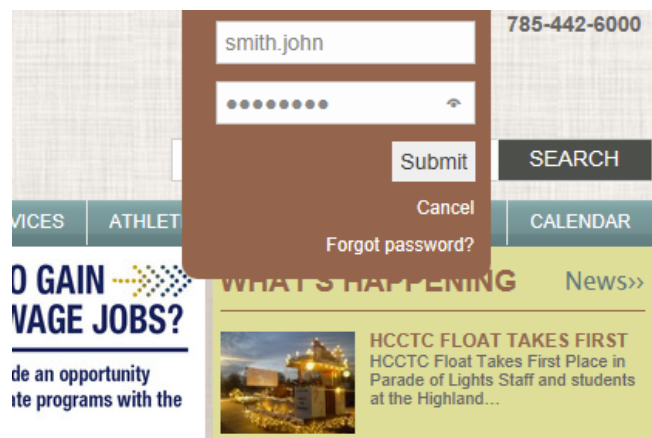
785-442-6000

smith.john

••••••••

Submit

SEARCH

VICES ATHLET

CALENDAR

Cancel

Forgot password?

O GAIN
WAGE JOBS?

de an opportunity
ate programs with the

WHAT'S HAPPENING

News»

HCCTC FLOAT TAKES FIRST
HCCTC Float Takes First Place in Parade of Lights Staff and students at the Highland…